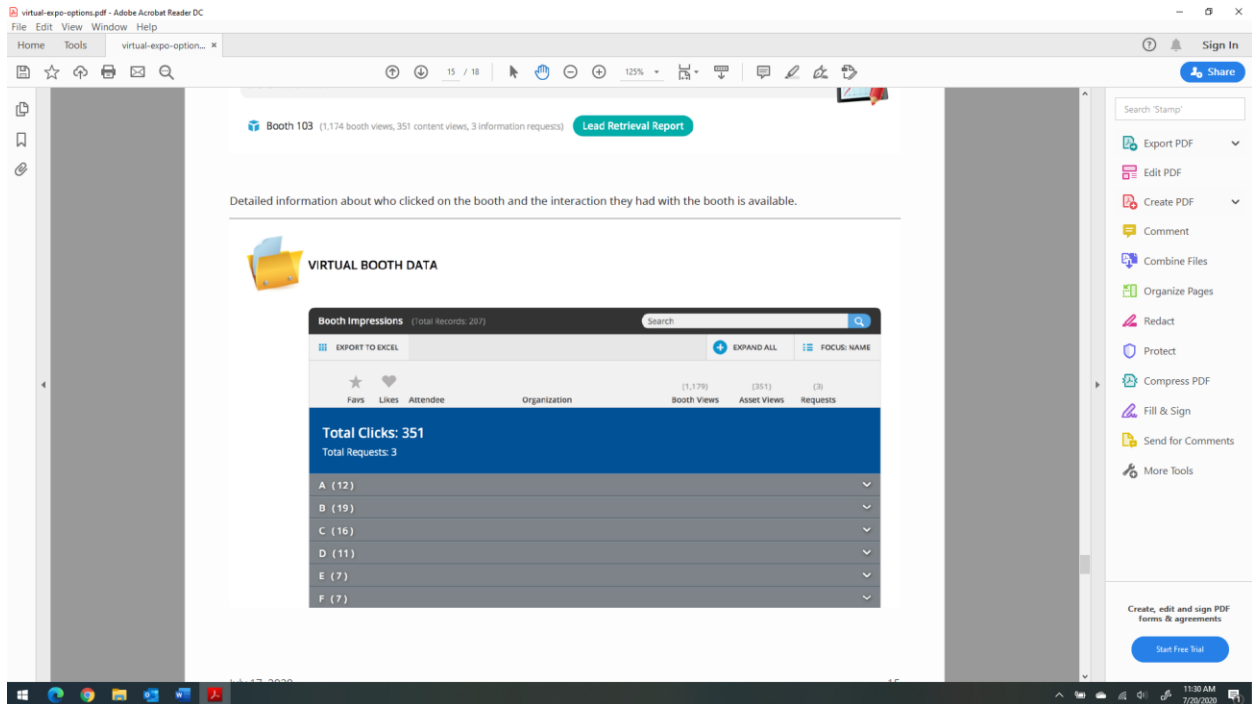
virtual-expo-options.pdf - Adobe Acrobat Reader DC
File Edit View Window Help
Home Tools virtual-expo-option... ×
Sign In
15 / 18 125%
Share

Booth 103 (1,174 booth views, 351 content views, 3 information requests) Lead Retrieval Report

Detailed information about who clicked on the booth and the interaction they had with the booth is available.

VIRTUAL BOOTH DATA

Booth Impressions (Total Records: 207) Search
EXPORT TO EXCEL EXPAND ALL FOCUS: NAME
Favs Likes Attendee Organization (1,179) Booth Views (351) Asset Views (3) Requests

Total Clicks: 351
Total Requests: 3

A (12)
B (19)
C (16)
D (11)
E (7)
F (7)

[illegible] 15

Search 'Stamp'
Export PDF
Edit PDF
Create PDF
Comment
Combine Files
Organize Pages
Redact
Protect
Compress PDF
Fill & Sign
Send for Comments
More Tools

Create, edit and sign PDF forms & agreements
Start Free Trial

11:30 AM
7/20/2020